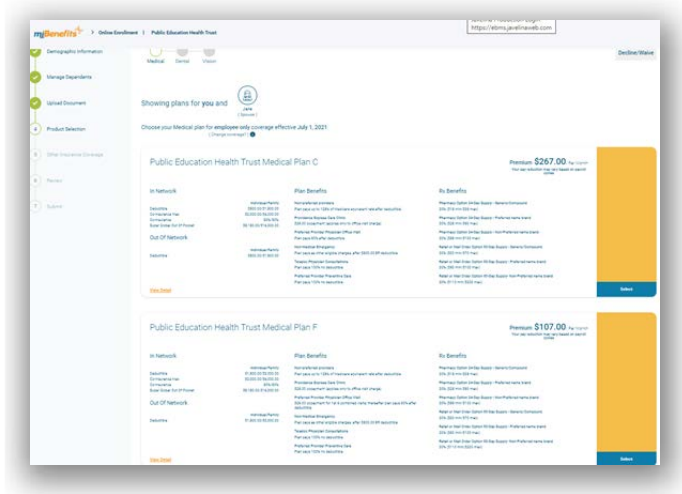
myBenefits > Online Enrollment | Public Education Health Trust

https://ebms.javelinaweb.com

Decline/Waive

Demographic Information

Manage Dependents

Upload Document

4 Product Selection

5 Other Insurance Coverage

6 Review

7 Submit

Medical Dental Vision

Showing plans for you and

Jane (Spouse)

Choose your Medical plan for employee only coverage effective July 1, 2021

(Change coverage)

Public Education Health Trust Medical Plan C

Premium $267.00

In Network

Out Of Network

Plan Benefits

Rx Benefits

View Detail

Select

Public Education Health Trust Medical Plan F

Premium $107.00

In Network

Out Of Network

Plan Benefits

Rx Benefits

View Detail

Select